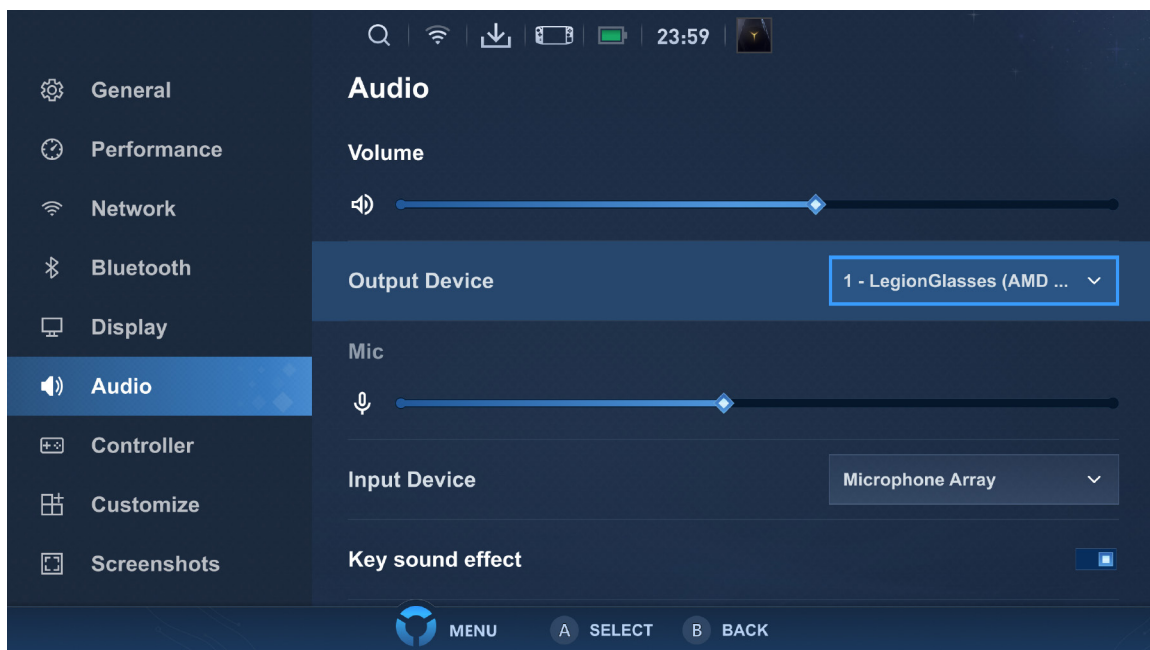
23:59

General
Performance
Network
Bluetooth
Display
Audio
Controller
Customize
Screenshots

Audio

Volume

Output Device
1 - LegionGlasses (AMD ...

Mic

Input Device
Microphone Array

Key sound effect

MENU
A SELECT
B BACK